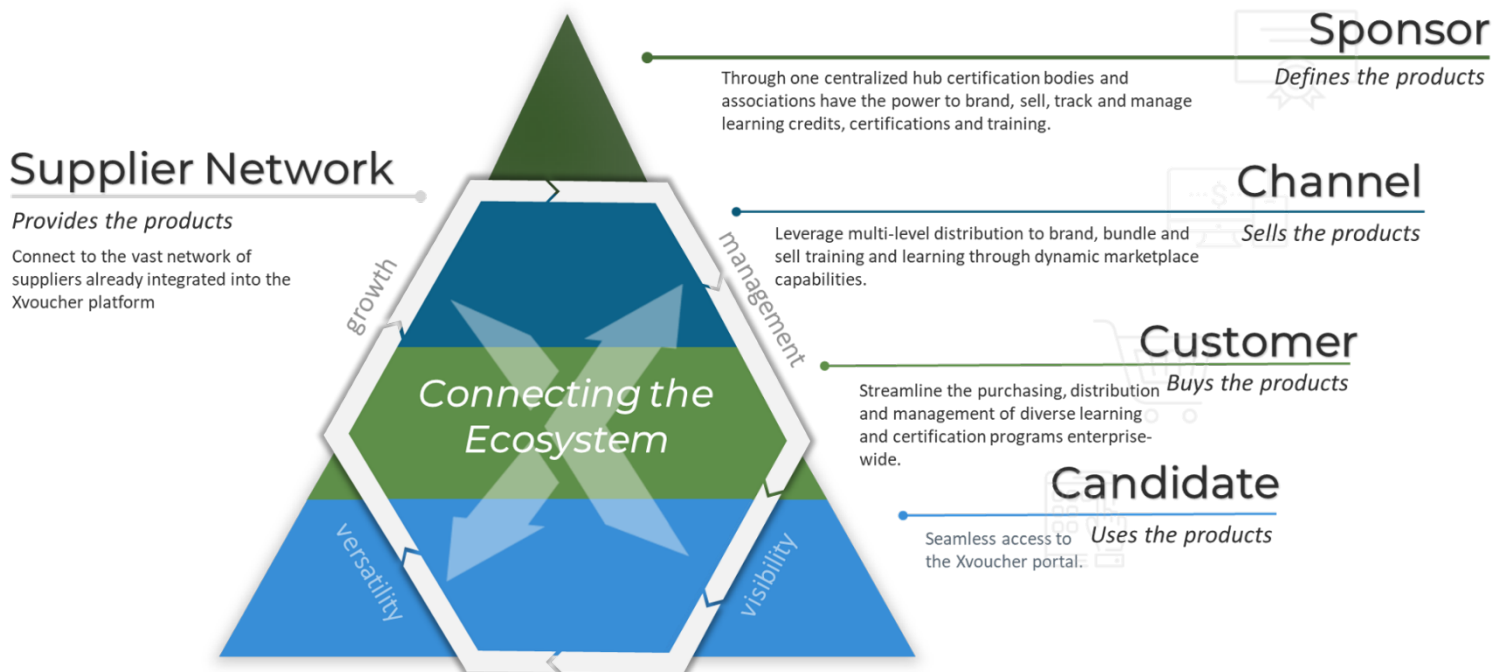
Sponsor
Defines the products
Through one centralized hub certification bodies and associations have the power to brand, sell, track and manage learning credits, certifications and training.

Supplier Network
Provides the products
Connect to the vast network of suppliers already integrated into the Xvoucher platform

Channel
Sells the products
Leverage multi-level distribution to brand, bundle and sell training and learning through dynamic marketplace capabilities.

growth
management

Connecting the Ecosystem

Customer
Buys the products
Streamline the purchasing, distribution and management of diverse learning and certification programs enterprise-wide.

Candidate
Uses the products
Seamless access to the Xvoucher portal.

versatility
visibility